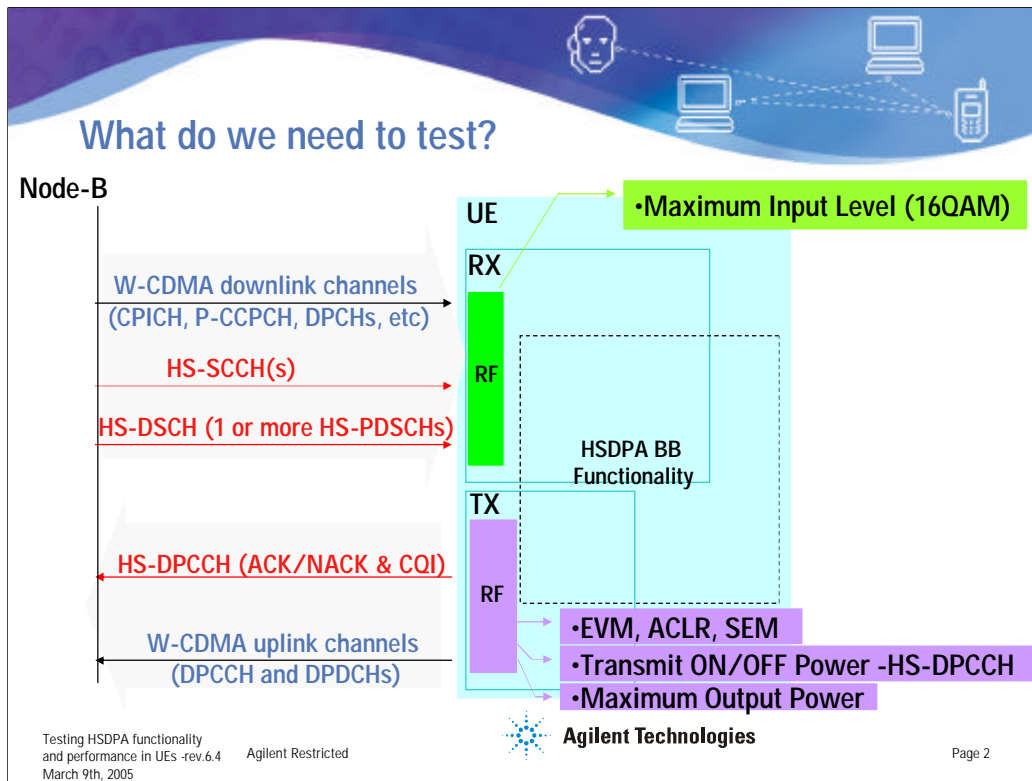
What do we need to test?

Node-B

UE

•Maximum Input Level (16QAM)

RX

W-CDMA downlink channels (CPICH, P-CCPCH, DPCHs, etc)

HS-SCCH(s)

RF

HS-DSCH (1 or more HS-PDSCHs)

HSDPA BB Functionality

TX

HS-DPCCH (ACK/NACK & CQI)

RF

•EVM, ACLR, SEM

W-CDMA uplink channels (DPCCH and DPDCHs)

•Transmit ON/OFF Power -HS-DPCCH

•Maximum Output Power

Testing HSDPA functionality and performance in UEs -rev.6.4 March 9th, 2005

Agilent Restricted

Agilent Technologies

Page 2